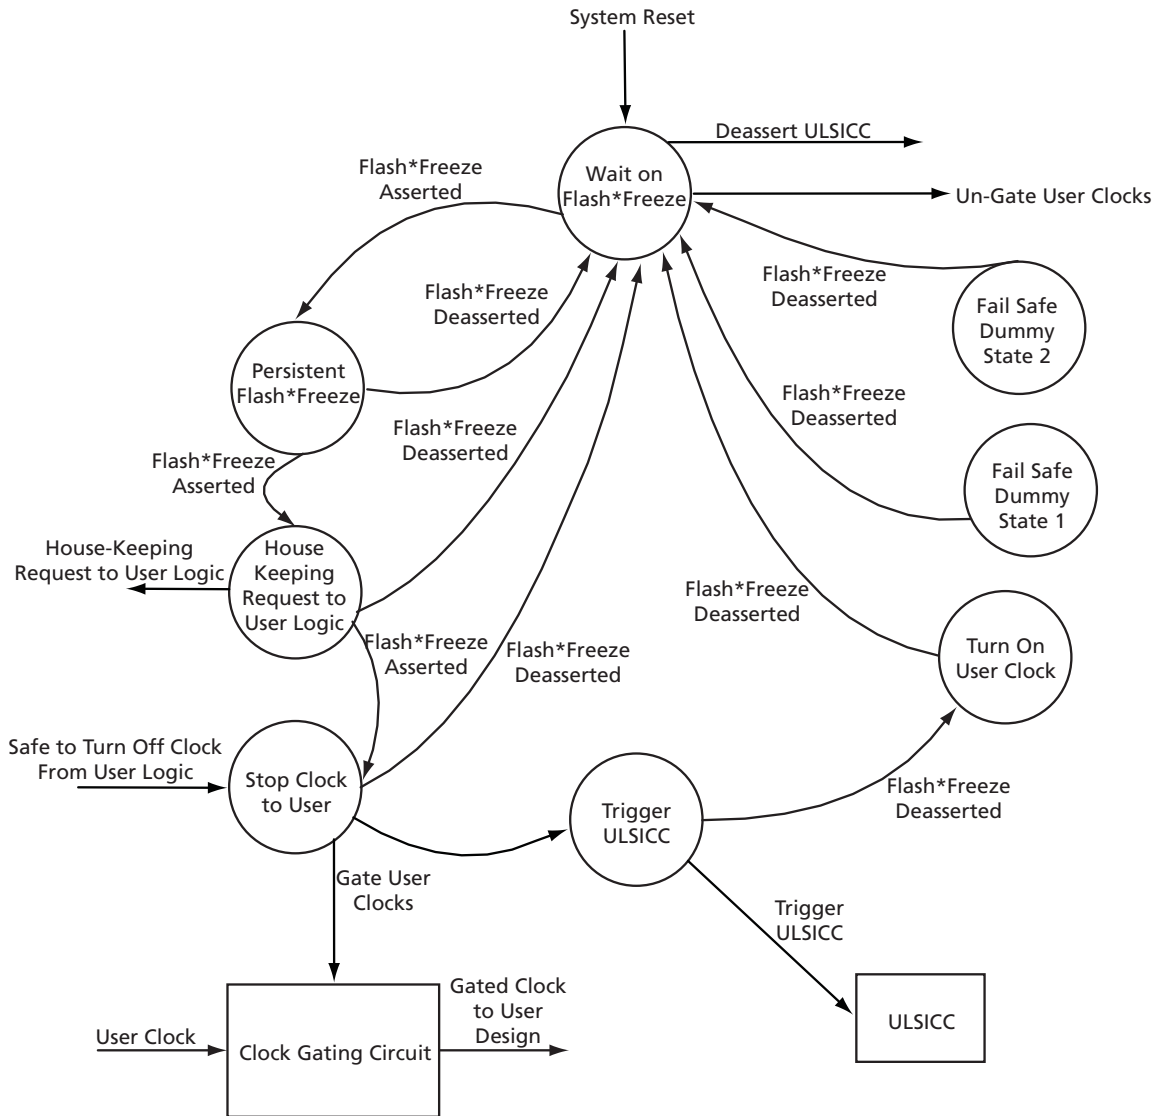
System Reset

Wait on Flash*Freeze

Deassert ULSICC

Un-Gate User Clocks

Flash*Freeze Asserted

Flash*Freeze Deasserted

Flash*Freeze Deasserted

Fail Safe Dummy State 2

Persistent Flash*Freeze

Flash*Freeze Deasserted

Flash*Freeze Deasserted

Fail Safe Dummy State 1

Flash*Freeze Asserted

House-Keeping Request to User Logic

House Keeping Request to User Logic

Flash*Freeze Deasserted

Flash*Freeze Asserted

Flash*Freeze Deasserted

Turn On User Clock

Safe to Turn Off Clock From User Logic

Stop Clock to User

Trigger ULSICC

Flash*Freeze Deasserted

Gate User Clocks

Trigger ULSICC

Gated Clock to User Design

User Clock

Clock Gating Circuit

ULSICC